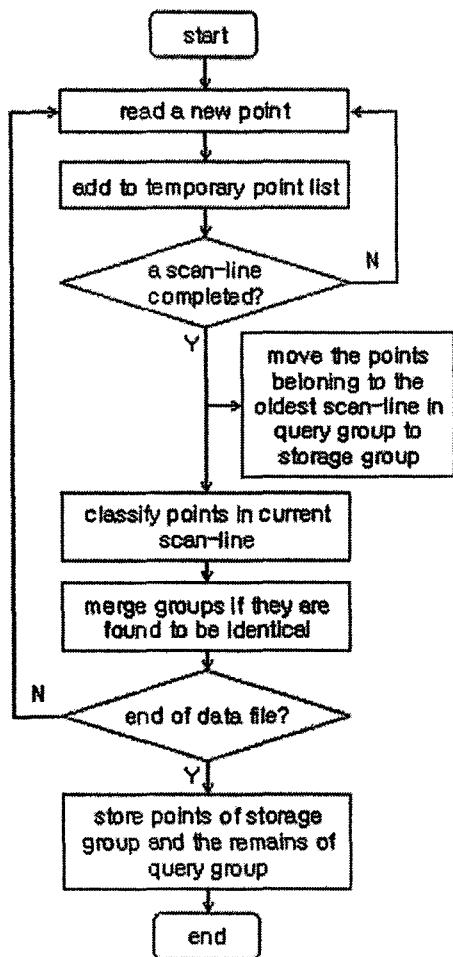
start

read a new point

add to temporary point list

a scan-line completed?

N

Y

move the points beloning to the oldest scan-line in query group to storage group

classify points in current scan-line

merge groups if they are found to be identical

N

end of data file?

Y

store points of storage group and the remains of query group

end